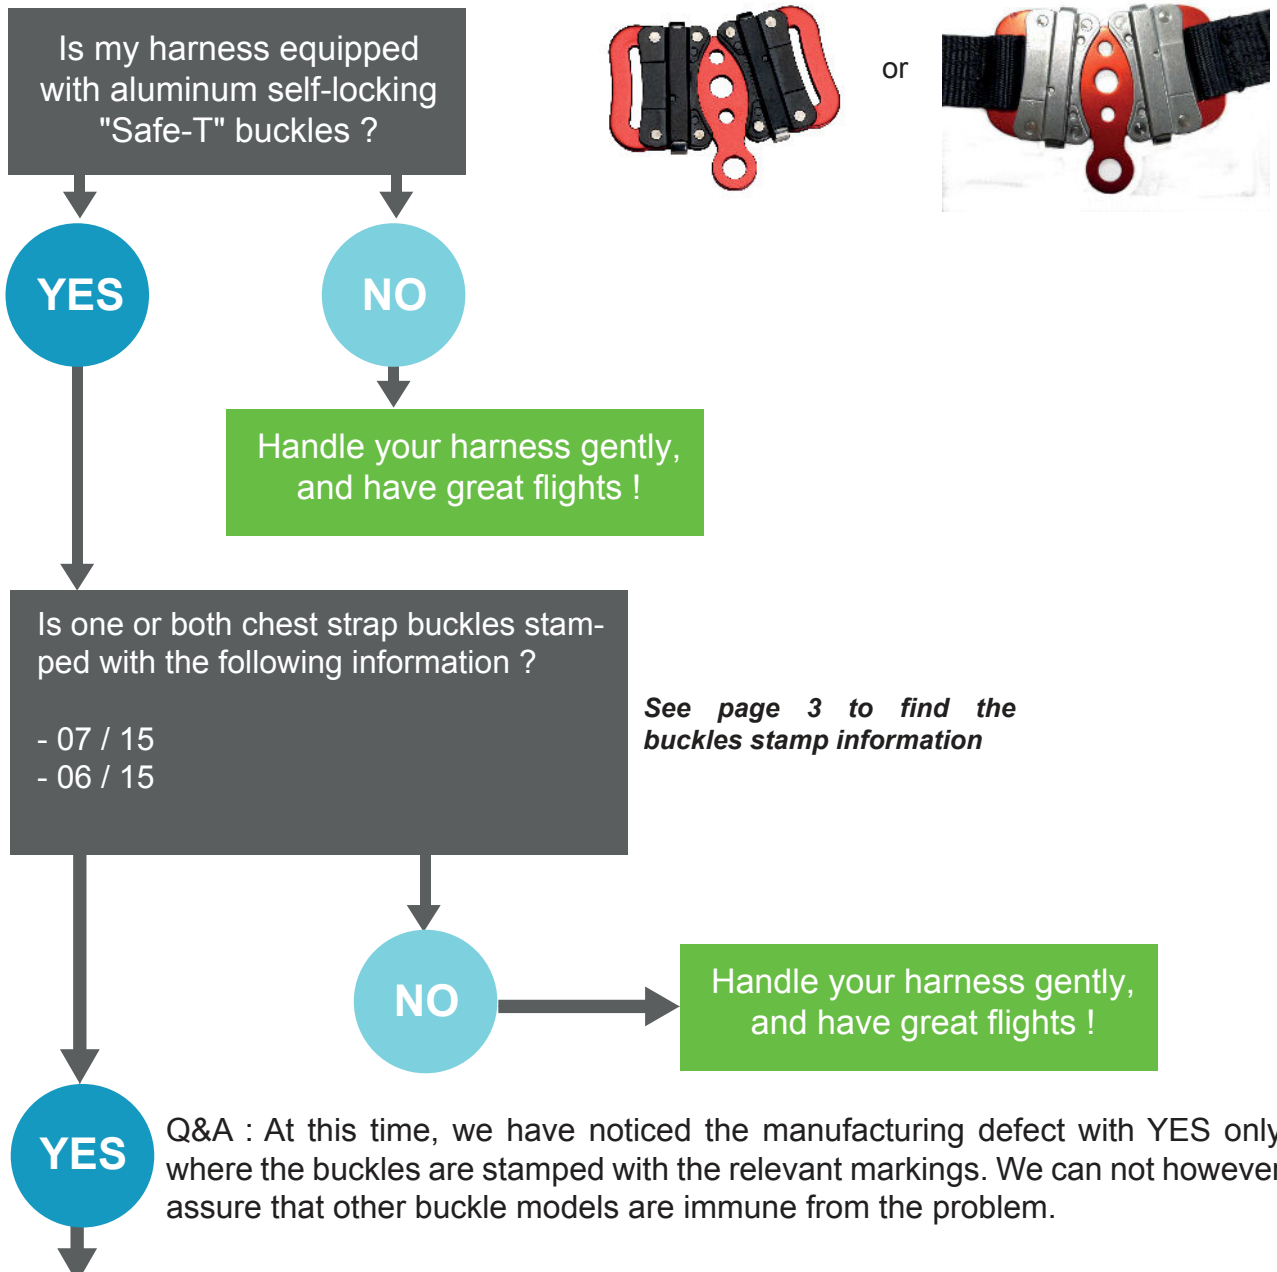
Is my harness equipped with aluminum self-locking "Safe-T" buckles ?

or

YES

NO

Handle your harness gently, and have great flights !

Is one or both chest strap buckles stamped with the following information ?

- 07 / 15
- 06 / 15

See page 3 to find the buckles stamp information

NO

Handle your harness gently, and have great flights !

YES

Q&A : At this time, we have noticed the manufacturing defect with YES only where the buckles are stamped with the relevant markings. We can not however assure that other buckle models are immune from the problem.